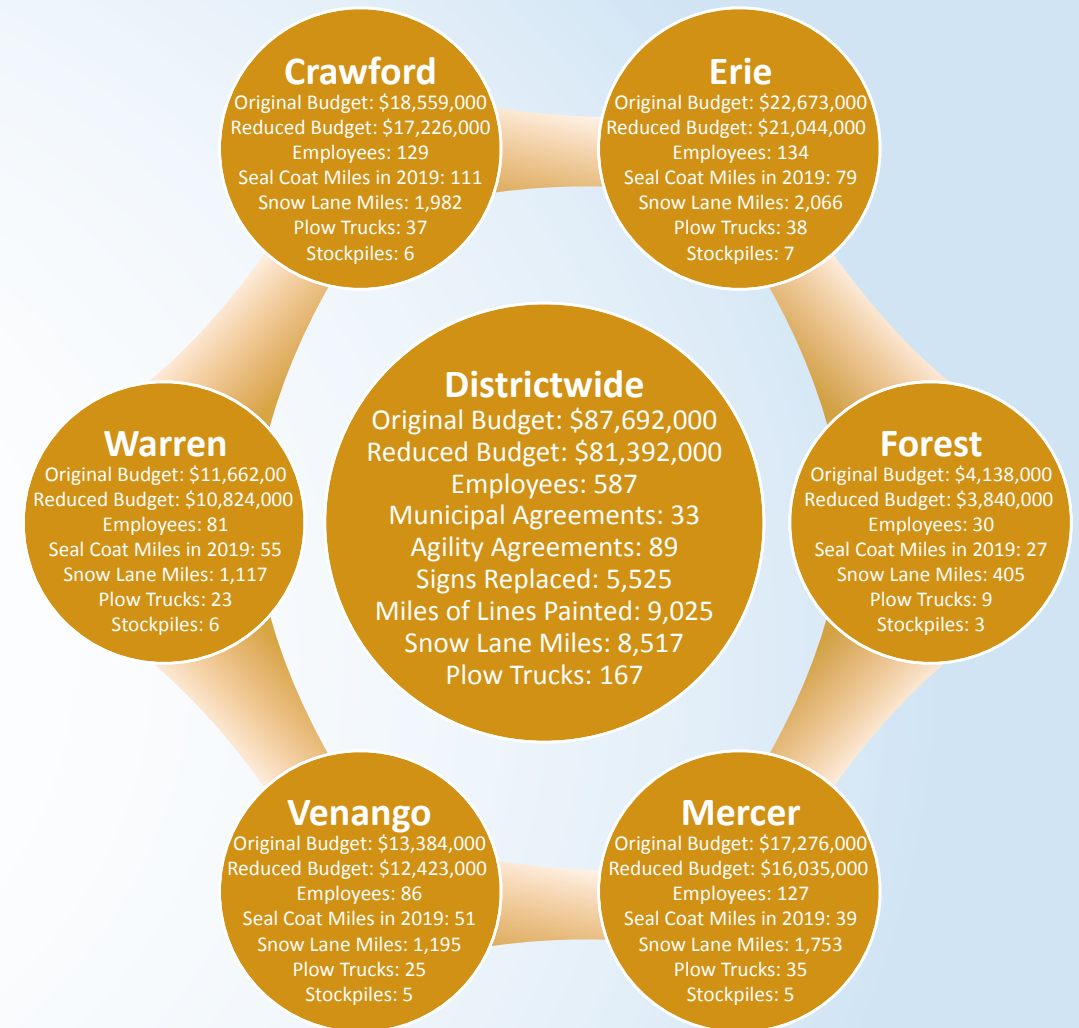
Crawford
Original Budget: $18,559,000
Reduced Budget: $17,226,000
Employees: 129
Seal Coat Miles in 2019: 111
Snow Lane Miles: 1,982
Plow Trucks: 37
Stockpiles: 6

Erie
Original Budget: $22,673,000
Reduced Budget: $21,044,000
Employees: 134
Seal Coat Miles in 2019: 79
Snow Lane Miles: 2,066
Plow Trucks: 38
Stockpiles: 7

Warren
Original Budget: $11,662,00
Reduced Budget: $10,824,000
Employees: 81
Seal Coat Miles in 2019: 55
Snow Lane Miles: 1,117
Plow Trucks: 23
Stockpiles: 6

Districtwide
Original Budget: $87,692,000
Reduced Budget: $81,392,000
Employees: 587
Municipal Agreements: 33
Agility Agreements: 89
Signs Replaced: 5,525
Miles of Lines Painted: 9,025
Snow Lane Miles: 8,517
Plow Trucks: 167

Forest
Original Budget: $4,138,000
Reduced Budget: $3,840,000
Employees: 30
Seal Coat Miles in 2019: 27
Snow Lane Miles: 405
Plow Trucks: 9
Stockpiles: 3

Venango
Original Budget: $13,384,000
Reduced Budget: $12,423,000
Employees: 86
Seal Coat Miles in 2019: 51
Snow Lane Miles: 1,195
Plow Trucks: 25
Stockpiles: 5

Mercer
Original Budget: $17,276,000
Reduced Budget: $16,035,000
Employees: 127
Seal Coat Miles in 2019: 39
Snow Lane Miles: 1,753
Plow Trucks: 35
Stockpiles: 5